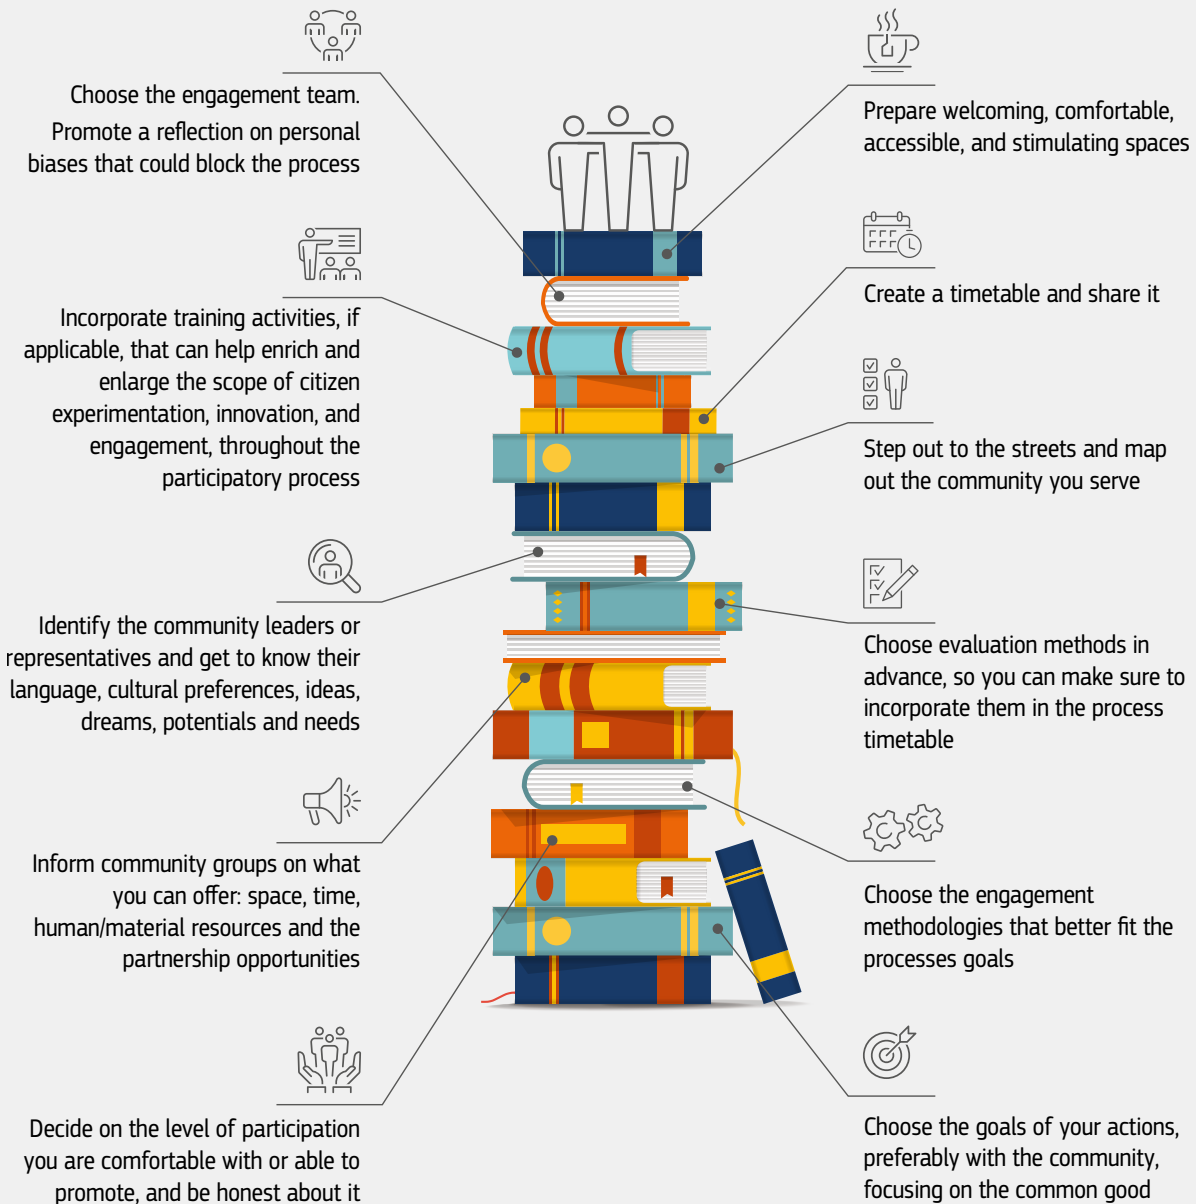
Choose the engagement team. Promote a reflection on personal biases that could block the process

Incorporate training activities, if applicable, that can help enrich and enlarge the scope of citizen experimentation, innovation, and engagement, throughout the participatory process

Identify the community leaders or representatives and get to know their language, cultural preferences, ideas, dreams, potentials and needs

Inform community groups on what you can offer: space, time, human/material resources and the partnership opportunities

Decide on the level of participation you are comfortable with or able to promote, and be honest about it

Prepare welcoming, comfortable, accessible, and stimulating spaces

Create a timetable and share it

Step out to the streets and map out the community you serve

Choose evaluation methods in advance, so you can make sure to incorporate them in the process timetable

Choose the engagement methodologies that better fit the processes goals

Choose the goals of your actions, preferably with the community, focusing on the common good